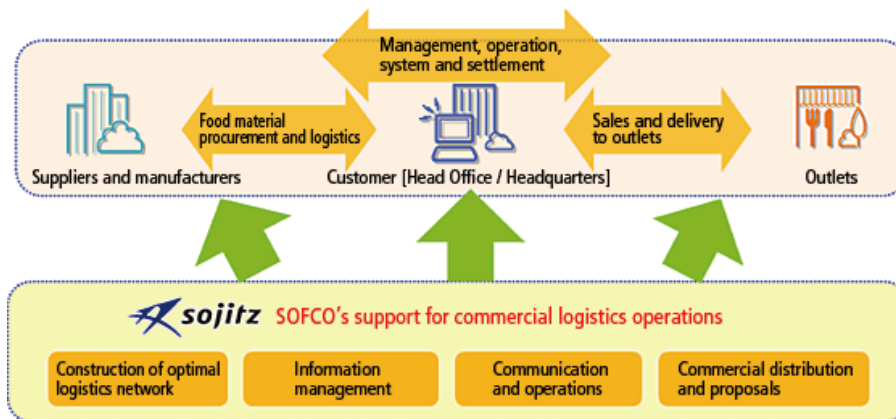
Management, operation, system and settlement

Food material procurement and logistics

Sales and delivery to outlets

Suppliers and manufacturers

Customer [Head Office / Headquarters]

Outlets

sojitz SOFCO's support for commercial logistics operations

Construction of optimal logistics network

Information management

Communication and operations

Commercial distribution and proposals